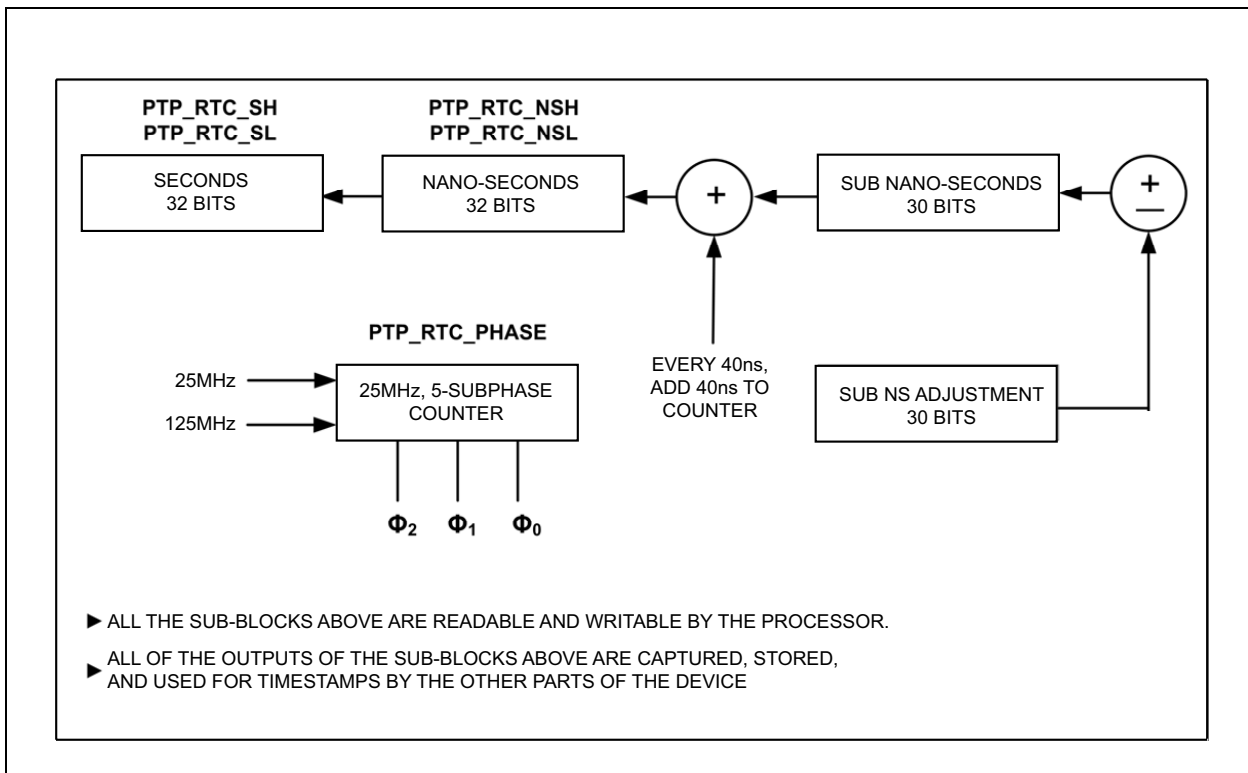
PTP_RTC_SH
PTP_RTC_SL

SECONDS
32 BITS

PTP_RTC_NSH
PTP_RTC_NSL

NANO-SECONDS
32 BITS

+

SUB NANO-SECONDS
30 BITS

$\pm$

PTP_RTC_PHASE

25MHz

125MHz

25MHz, 5-SUBPHASE COUNTER

$\Phi_2$ $\Phi_1$ $\Phi_0$

EVERY 40ns, ADD 40ns TO COUNTER

SUB NS ADJUSTMENT
30 BITS

► ALL THE SUB-BLOCKS ABOVE ARE READABLE AND WRITABLE BY THE PROCESSOR.

► ALL OF THE OUTPUTS OF THE SUB-BLOCKS ABOVE ARE CAPTURED, STORED, AND USED FOR TIMESTAMPS BY THE OTHER PARTS OF THE DEVICE